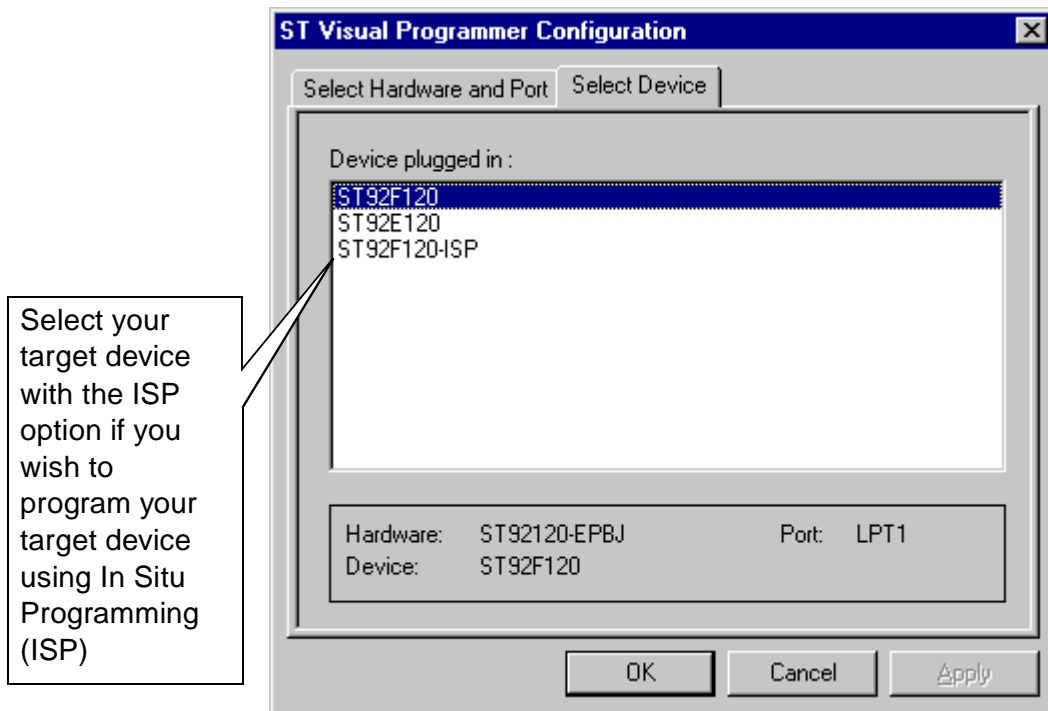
ST Visual Programmer Configuration

Select Hardware and Port | Select Device

Device plugged in :

ST92F120
ST92E120
ST92F120-ISP

Select your target device with the ISP option if you wish to program your target device using In Situ Programming (ISP)

Hardware: ST92120-EPBJ Port: LPT1
Device: ST92F120

OK | Cancel | Apply